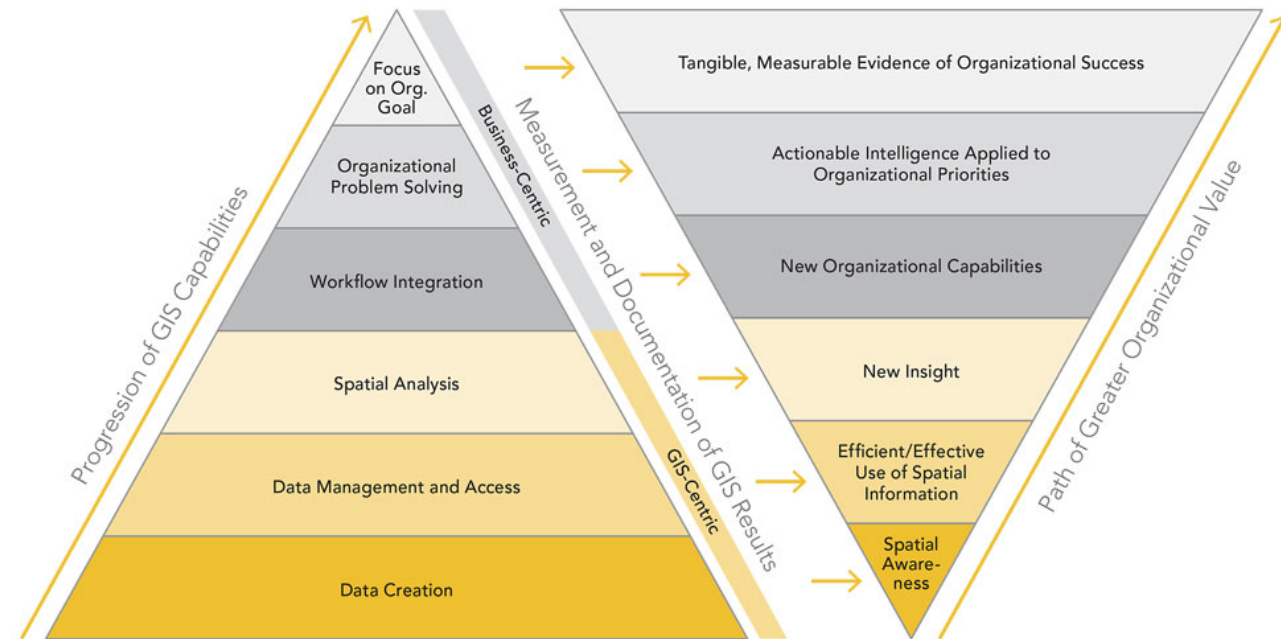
Progression of GIS Capabilities

Focus on Org. Goal

Organizational Problem Solving

Workflow Integration

Spatial Analysis

Data Management and Access

Data Creation

Business-Centric

GIS-Centric

Measurement and Documentation of GIS Results

Tangible, Measurable Evidence of Organizational Success

Actionable Intelligence Applied to Organizational Priorities

New Organizational Capabilities

New Insight

Efficient/Effective Use of Spatial Information

Spatial Awareness

Path of Greater Organizational Value